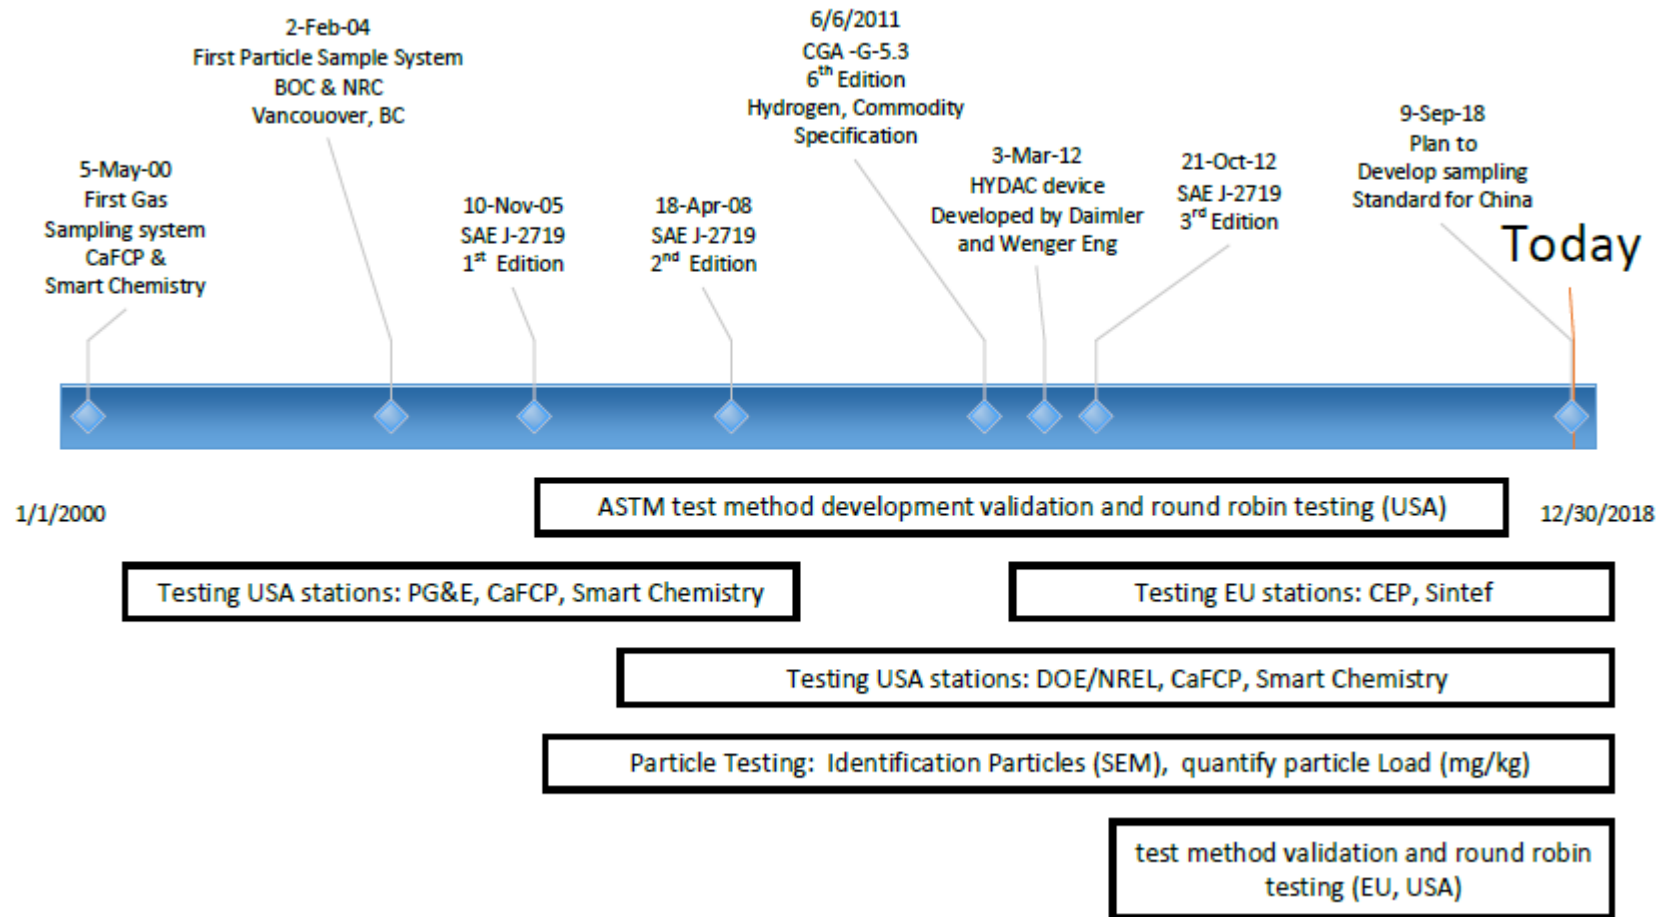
2-Feb-04
First Particle Sample System
BOC & NRC
Vancouover, BC

6/6/2011
CGA -G-5.3
$6^{th}$ Edition
Hydrogen, Commodity Specification

5-May-00
First Gas Sampling system
CaFCP &
Smart Chemistry

10-Nov-05
SAE J-2719
$1^{st}$ Edition

18-Apr-08
SAE J-2719
$2^{nd}$ Edition

3-Mar-12
HYDAC device
Developed by Daimler and Wenger Eng

21-Oct-12
SAE J-2719
$3^{rd}$ Edition

9-Sep-18
Plan to
Develop sampling
Standard for China

Today

1/1/2000

ASTM test method development validation and round robin testing (USA)

12/30/2018

Testing USA stations: PG&E, CaFCP, Smart Chemistry

Testing EU stations: CEP, Sintef

Testing USA stations: DOE/NREL, CaFCP, Smart Chemistry

Particle Testing: Identification Particles (SEM), quantify particle Load (mg/kg)

test method validation and round robin testing (EU, USA)